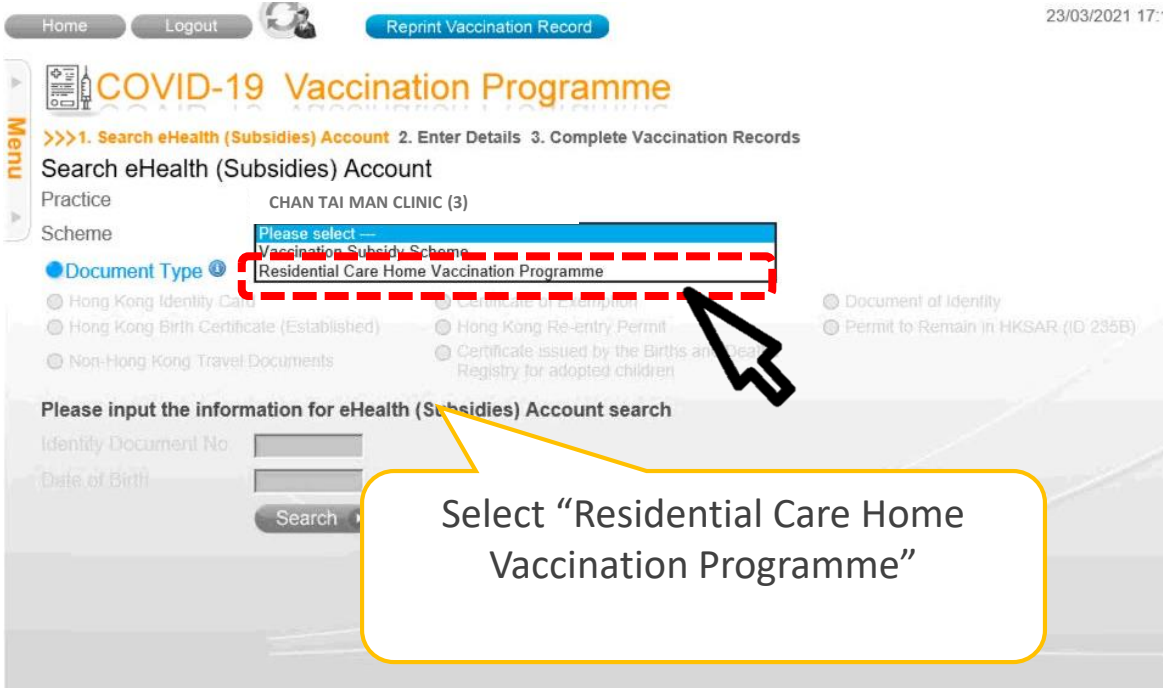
Home Logout Reprint Vaccination Record 23/03/2021 17:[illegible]

Menu

COVID-19 Vaccination Programme

>>>1. Search eHealth (Subsidies) Account 2. Enter Details 3. Complete Vaccination Records

Search eHealth (Subsidies) Account

Practice CHAN TAI MAN CLINIC (3)

Scheme

Please select ---
Vaccination Subsidy Scheme
Residential Care Home Vaccination Programme

Document Type

Hong Kong Identity Card
Certificate of Exemption
Document of Identity
Hong Kong Birth Certificate (Established)
Hong Kong Re-entry Permit
Permit to Remain in HKSAR (ID 235B)
Non-Hong Kong Travel Documents
Certificate issued by the Births and Deaths Registry for adopted children

Please input the information for eHealth (Subsidies) Account search

Identity Document No.

Date of Birth

Search

Select "Residential Care Home Vaccination Programme"